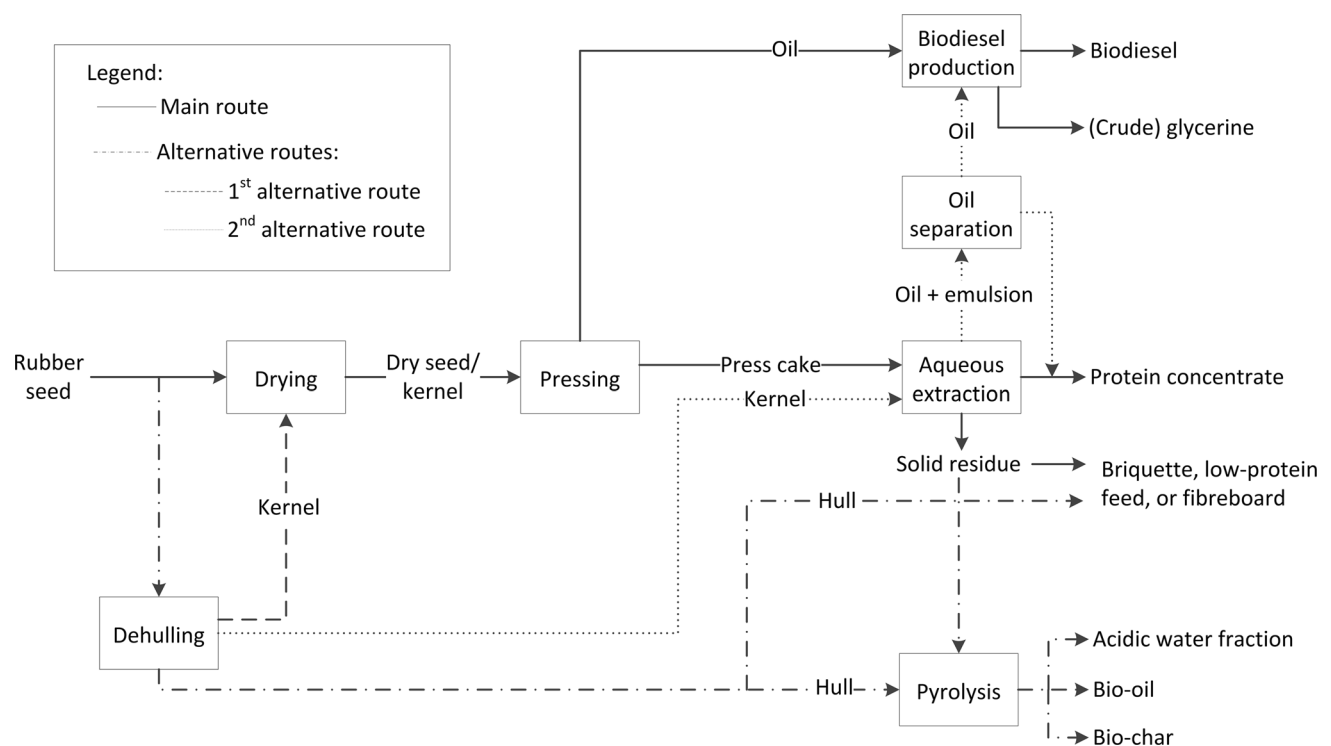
Legend:
Main route
Alternative routes:
$1^{st}$ alternative route
$2^{nd}$ alternative route

Oil
Biodiesel production
Biodiesel
(Crude) glycerine
Oil
Oil separation
Oil + emulsion
Rubber seed
Drying
Dry seed/ kernel
Pressing
Press cake
Aqueous extraction
Protein concentrate
Kernel
Solid residue
Briquette, low-protein feed, or fibreboard
Hull
Kernel
Dehulling
Hull
Pyrolysis
Acidic water fraction
Bio-oil
Bio-char